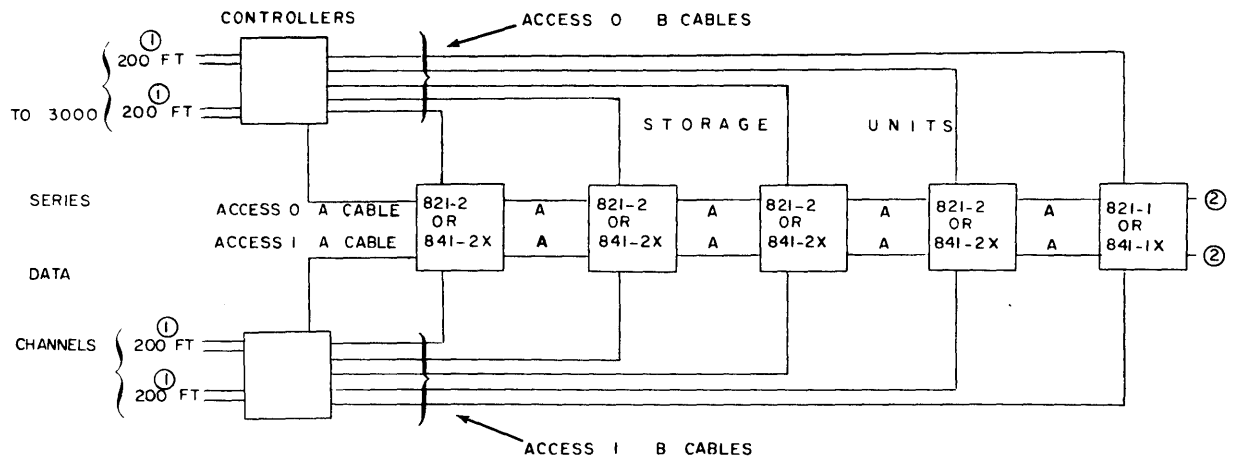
CONTROLLERS

ACCESS 0 B CABLES

① 200 FT

① 200 FT

TO 3000

STORAGE UNITS

SERIES

DATA

CHANNELS

ACCESS 0 A CABLE

ACCESS 1 A CABLE

821-2 OR 841-2X

A

A

821-2 OR 841-2X

A

A

821-2 OR 841-2X

A

A

821-2 OR 841-2X

A

A

821-1 OR 841-1X

②

②

① 200 FT

① 200 FT

ACCESS 1 B CABLES